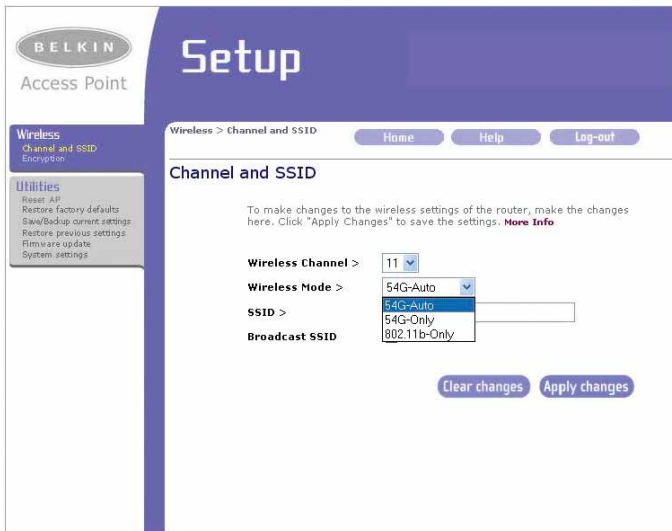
BELKIN
Access Point

Setup

Wireless
Channel and SSID
Encryption

Utilities
Reset AP
Restore factory defaults
Save/Backup current settings
Restore previous settings
Firmware update
System settings

Wireless > Channel and SSID

Home
Help
Log-out

Channel and SSID

To make changes to the wireless settings of the router, make the changes here. Click "Apply Changes" to save the settings. More Info

Wireless Channel > 11

Wireless Mode > 54G-Auto

54G-Auto
54G-Only
802.11b-Only

SSID >

Broadcast SSID

Clear changes
Apply changes